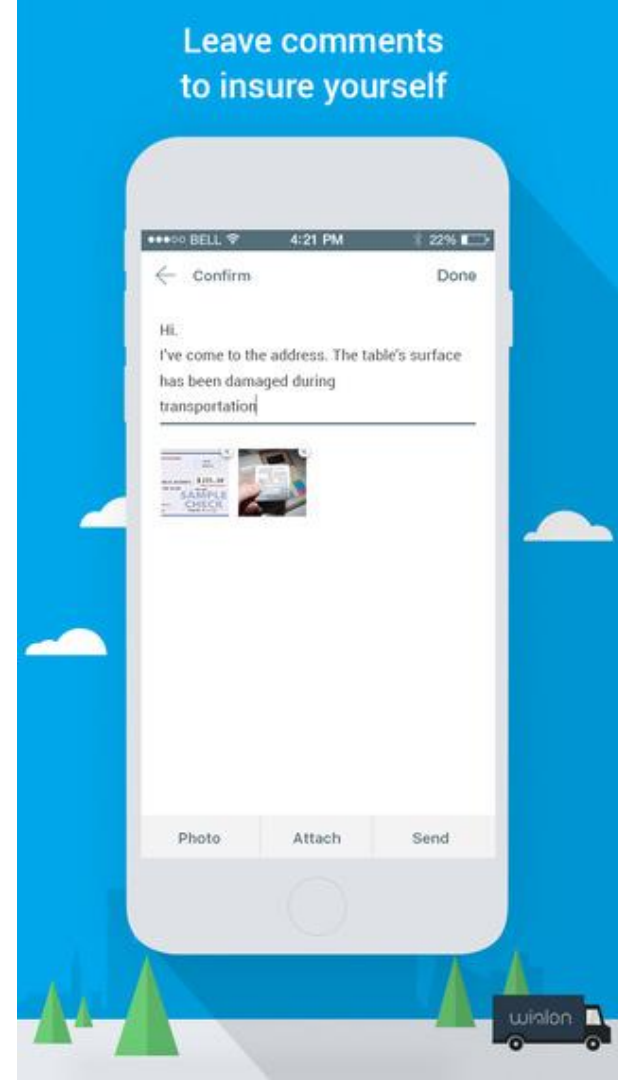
Leave comments to insure yourself

●●●○○ BELL 4:21 PM 22%

Confirm

Done

Hi.
I've come to the address. The table's surface has been damaged during transportation

SAMPLE CHECK

Photo

Attach

Send

wialon